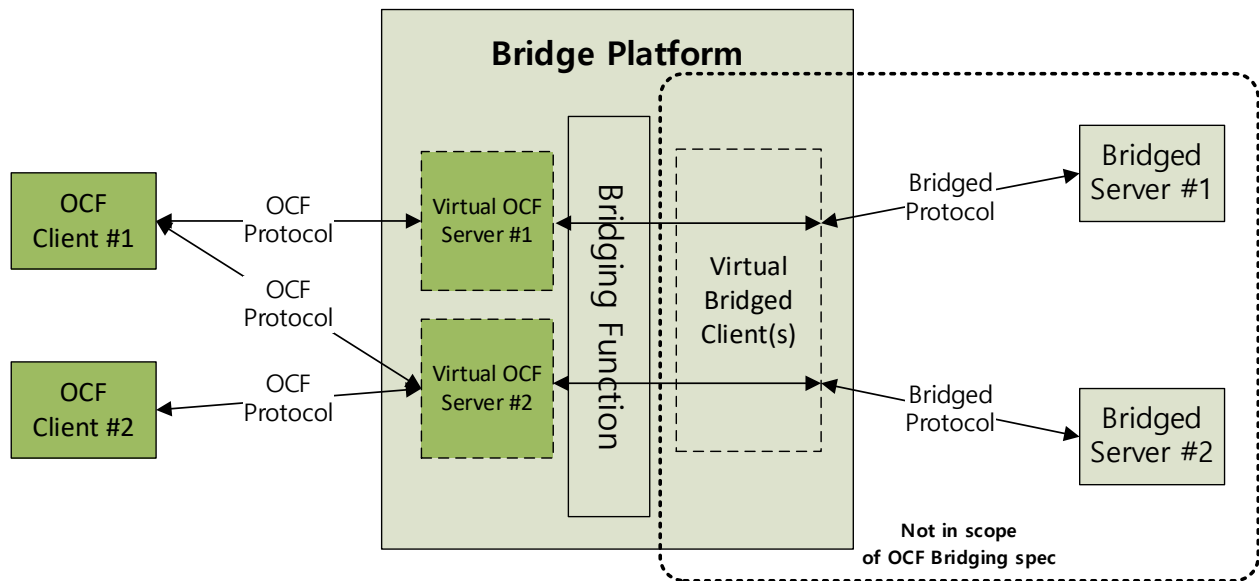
Bridge Platform

OCF Client #1

OCF Protocol

OCF Protocol

OCF Client #2

OCF Protocol

Virtual OCF Server #1

Virtual OCF Server #2

Bridging Function

Virtual Bridged Client(s)

Bridged Protocol

Bridged Server #1

Bridged Protocol

Bridged Server #2

Not in scope of OCF Bridging spec